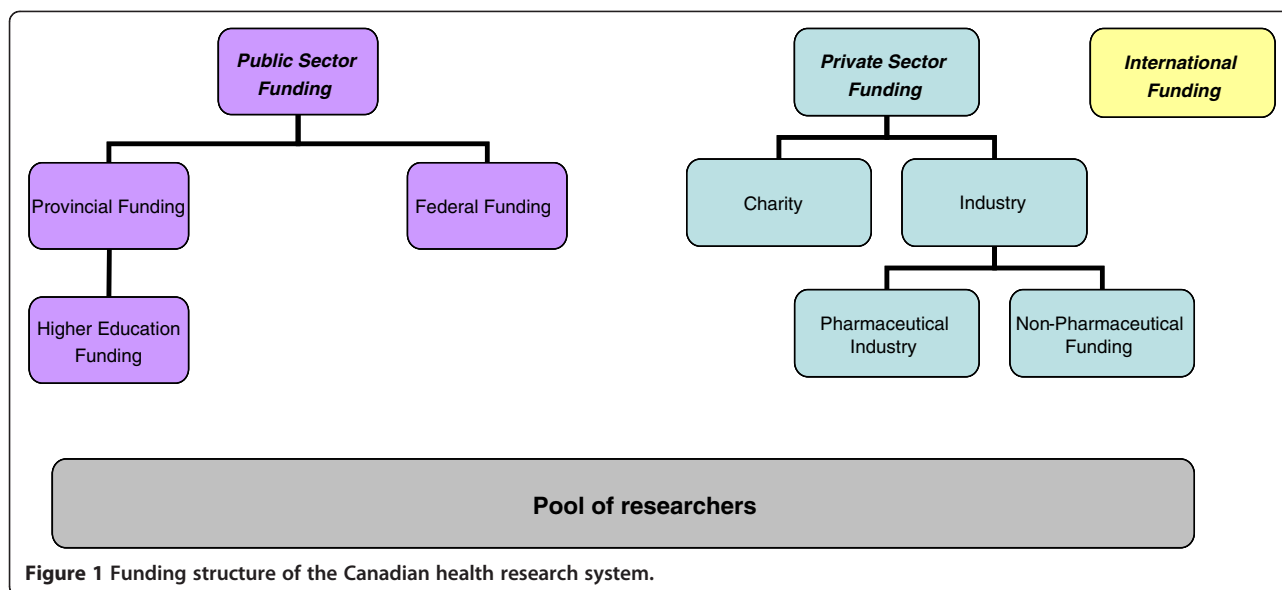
Public Sector Funding

Provincial Funding

Federal Funding

Higher Education Funding

Private Sector Funding

International Funding

Charity

Industry

Pharmaceutical Industry

Non-Pharmaceutical Funding

Pool of researchers

Figure 1 Funding structure of the Canadian health research system.